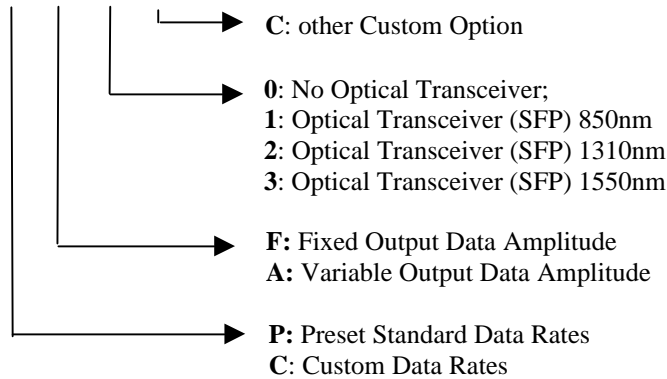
C: other Custom Option

0: No Optical Transceiver;
1: Optical Transceiver (SFP) 850nm
2: Optical Transceiver (SFP) 1310nm
3: Optical Transceiver (SFP) 1550nm

F: Fixed Output Data Amplitude
A: Variable Output Data Amplitude

P: Preset Standard Data Rates
C: Custom Data Rates